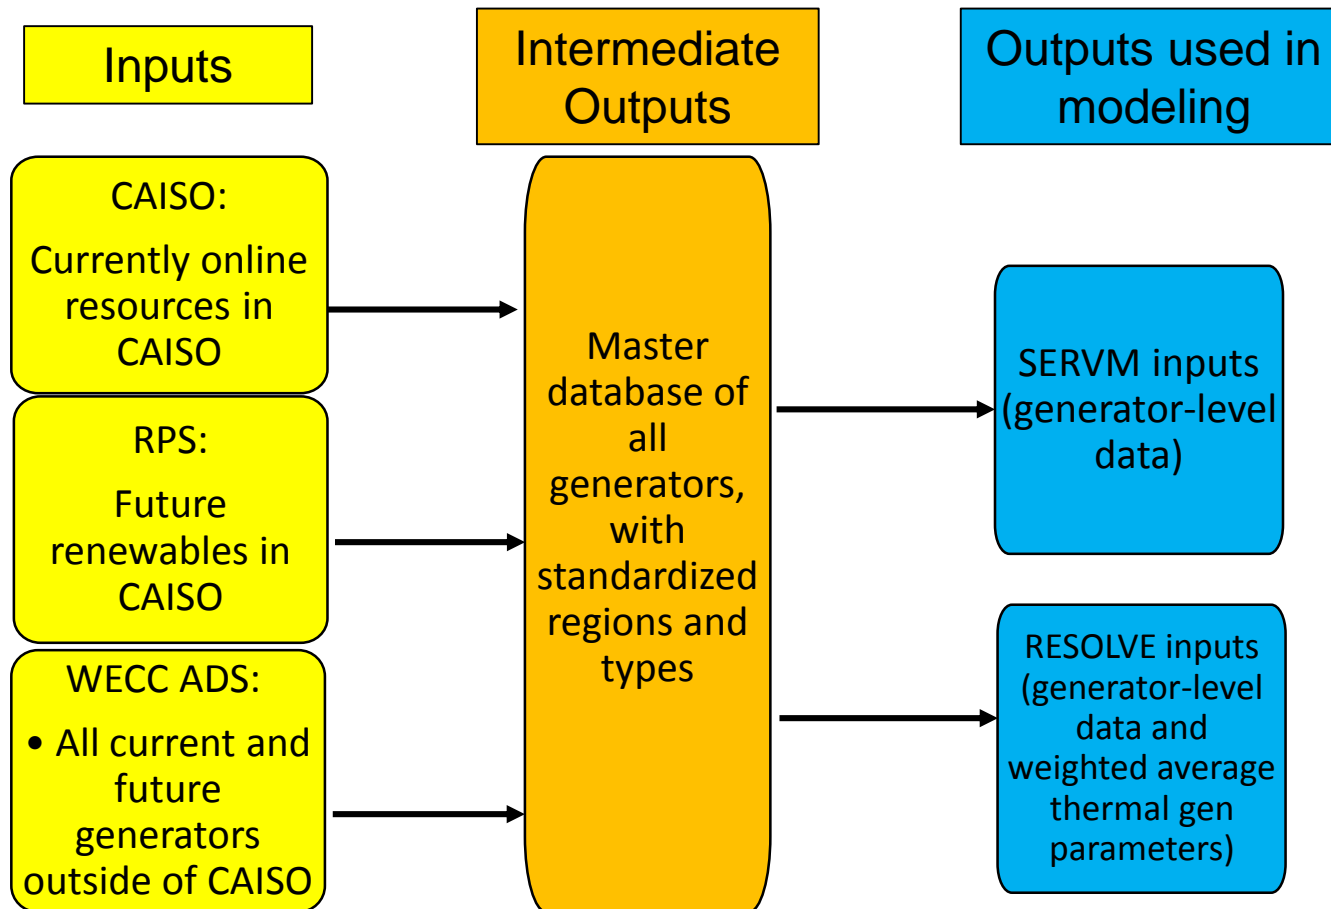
Inputs

Intermediate Outputs

Outputs used in modeling

CAISO:

Currently online resources in CAISO

RPS:

Future renewables in CAISO

WECC ADS:

• All current and future generators outside of CAISO

Master database of all generators, with standardized regions and types

SERVM inputs (generator-level data)

RESOLVE inputs (generator-level data and weighted average thermal gen parameters)